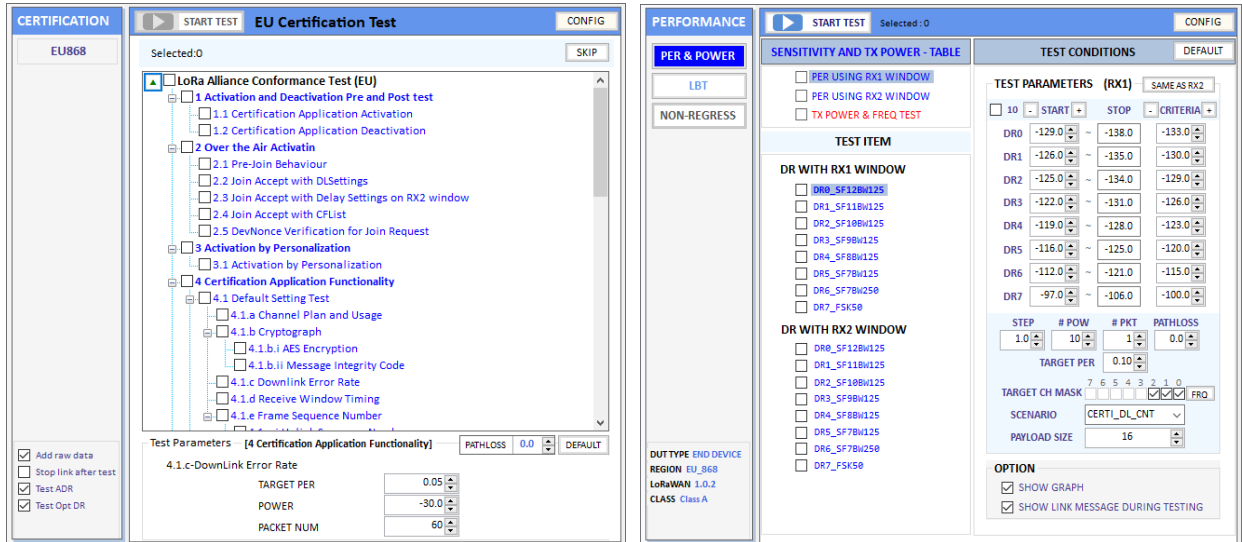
CERTIFICATION

EU868

Add raw data
Stop link after test
Test ADR
Test Opt DR

START TEST EU Certification Test CONFIG

Selected:0 SKIP

LoRa Alliance Conformance Test (EU)
1 Activation and Deactivation Pre and Post test
1.1 Certification Application Activation
1.2 Certification Application Deactivation
2 Over the Air Activatin
2.1 Pre-Join Behaviour
2.2 Join Accept with DLSettings
2.3 Join Accept with Delay Settings on RX2 window
2.4 Join Accept with CFList
2.5 DevNonce Verification for Join Request
3 Activation by Personalization
3.1 Activation by Personalization
4 Certification Application Functionality
4.1 Default Setting Test
4.1.a Channel Plan and Usage
4.1.b Cryptograph
4.1.b.i AES Encryption
4.1.b.ii Message Integrity Code
4.1.c Downlink Error Rate
4.1.d Receive Window Timing
4.1.e Frame Sequence Number
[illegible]

Test Parameters [4 Certification Application Functionality] PATHLOSS 0.0 DEFAULT

4.1.c-DownLink Error Rate
TARGET PER 0.05
POWER -30.0
PACKET NUM 60

PERFORMANCE

PER & POWER
LBT
NON-REGRESS

DUT TYPE END DEVICE
REGION EU_868
LoRaWAN 1.0.2
CLASS Class A

START TEST Selected : 0 CONFIG

SENSITIVITY AND TX POWER - TABLE
PER USING RX1 WINDOW
PER USING RX2 WINDOW
TX POWER & FREQ TEST

TEST ITEM

DR WITH RX1 WINDOW
DR0_SF12BW125
DR1_SF11BW125
DR2_SF10BW125
DR3_SF9BW125
DR4_SF8BW125
DR5_SF7BW125
DR6_SF7BW250
DR7_FSK50

DR WITH RX2 WINDOW
DR0_SF12BW125
DR1_SF11BW125
DR2_SF10BW125
DR3_SF9BW125
DR4_SF8BW125
DR5_SF7BW125
DR6_SF7BW250
DR7_FSK50

TEST CONDITIONS DEFAULT

TEST PARAMETERS (RX1) SAME AS RX2

| | START | | STOP | CRITERIA |
|---|---|---|---|---|
| DR0 | -129.0 | ~ | -138.0 | -133.0 |
| DR1 | -126.0 | ~ | -135.0 | -130.0 |
| DR2 | -125.0 | ~ | -134.0 | -129.0 |
| DR3 | -122.0 | ~ | -131.0 | -126.0 |
| DR4 | -119.0 | ~ | -128.0 | -123.0 |
| DR5 | -116.0 | ~ | -125.0 | -120.0 |
| DR6 | -112.0 | ~ | -121.0 | -115.0 |
| DR7 | -97.0 | ~ | -106.0 | -100.0 |

10 - START + STOP - CRITERIA +

| STEP | # POW | # PKT | PATHLOSS |
|---|---|---|---|
| 1.0 | 10 | 1 | 0.0 |

TARGET PER 0.10
TARGET CH MASK 7 6 5 4 3 2 1 0 FRQ
SCENARIO CERTI_DL_CNT
PAYLOAD SIZE 16

OPTION
SHOW GRAPH
SHOW LINK MESSAGE DURING TESTING